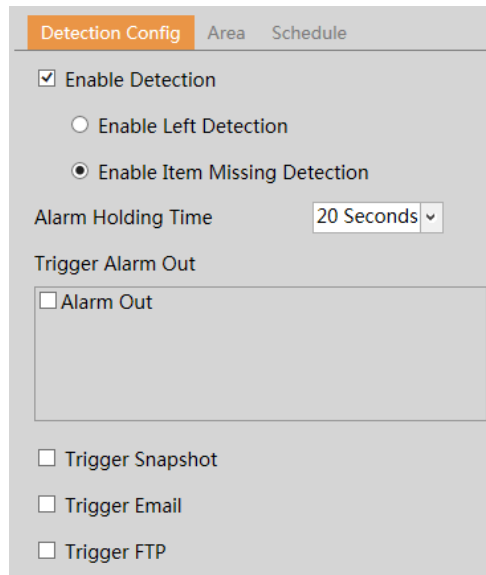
Detection Config Area Schedule

Enable Detection

Enable Left Detection

Enable Item Missing Detection

Alarm Holding Time 20 Seconds

Trigger Alarm Out

Alarm Out

Trigger Snapshot

Trigger Email

Trigger FTP